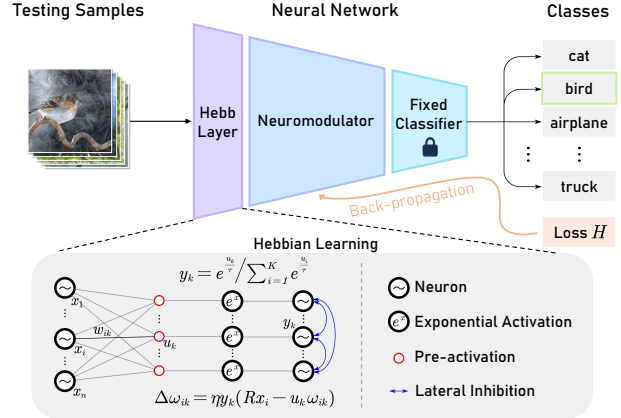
Testing Samples

Neural Network

Classes

Hebb Layer

Neuromodulator

Fixed Classifier

cat

bird

airplane

⋮

⋮

truck

Back-propagation

Loss $H$

Hebbian Learning

$y_k = e^{\frac{u_k}{\tau}} / \sum_{i=1}^{K} e^{\frac{u_i}{\tau}}$

$x_1$

⋮

$w_{ik}$

$x_i$

⋮

$x_n$

$u_k$

$e^x$

$e^x$

$e^x$

$e^x$

$y_k$

$\Delta\omega_{ik} = \eta y_k (R x_i - u_k \omega_{ik})$

Neuron

$e^x$ Exponential Activation

Pre-activation

Lateral Inhibition